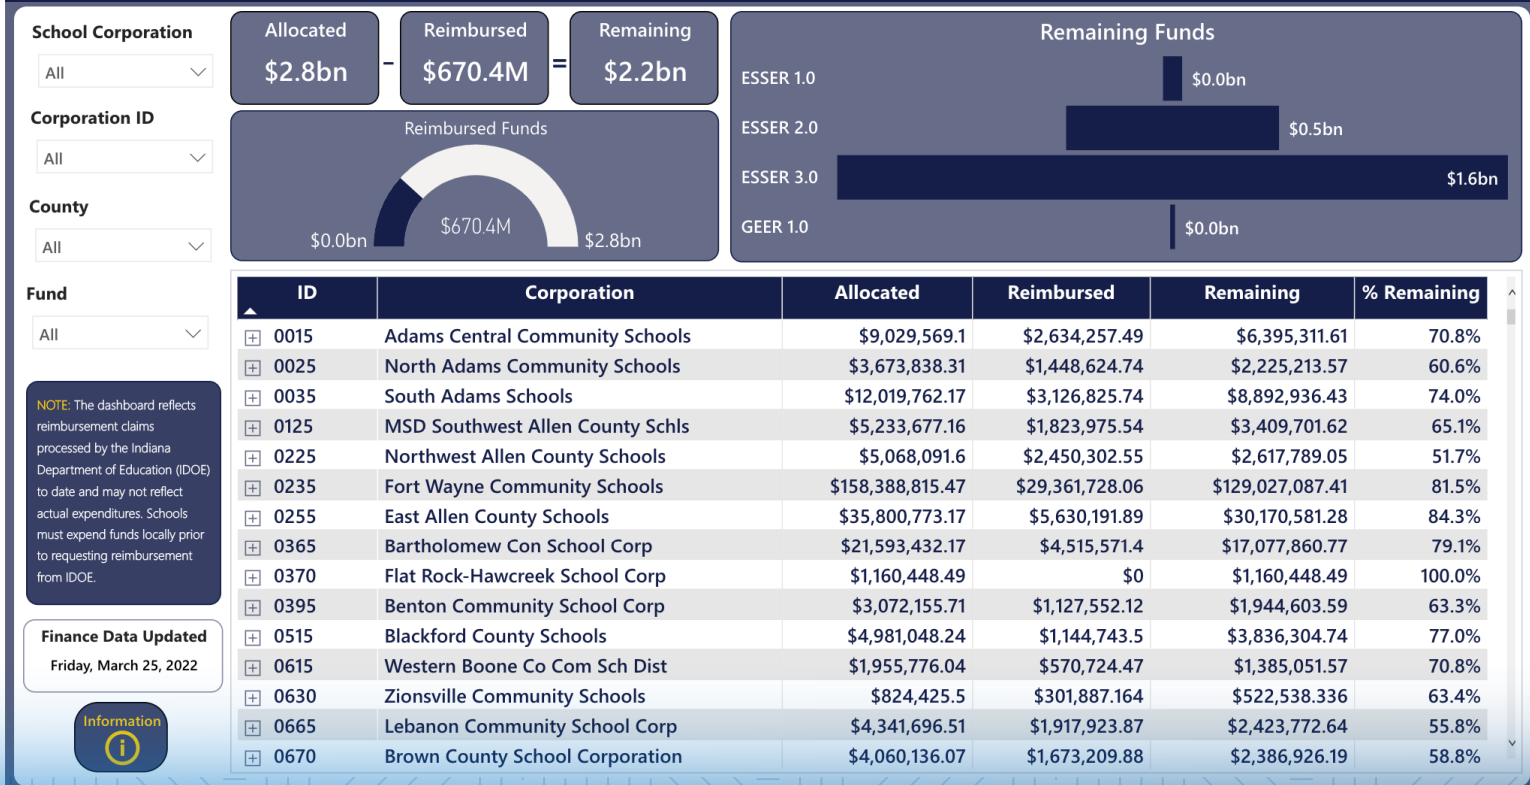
School Corporation
All

Corporation ID
All

County
All

Fund
All

NOTE: The dashboard reflects reimbursement claims processed by the Indiana Department of Education (IDOE) to date and may not reflect actual expenditures. Schools must expend funds locally prior to requesting reimbursement from IDOE.

Finance Data Updated
Friday, March 25, 2022

Information

Allocated
$2.8bn
-
Reimbursed
$670.4M
=
Remaining
$2.2bn

Reimbursed Funds
$0.0bn
$670.4M
$2.8bn

Remaining Funds
ESSER 1.0 $0.0bn
ESSER 2.0 $0.5bn
ESSER 3.0 $1.6bn
GEER 1.0 $0.0bn

| ID | Corporation | Allocated | Reimbursed | Remaining | % Remaining |
|---|---|---|---|---|---|
| 0015 | Adams Central Community Schools | $9,029,569.1 | $2,634,257.49 | $6,395,311.61 | 70.8% |
| 0025 | North Adams Community Schools | $3,673,838.31 | $1,448,624.74 | $2,225,213.57 | 60.6% |
| 0035 | South Adams Schools | $12,019,762.17 | $3,126,825.74 | $8,892,936.43 | 74.0% |
| 0125 | MSD Southwest Allen County Schls | $5,233,677.16 | $1,823,975.54 | $3,409,701.62 | 65.1% |
| 0225 | Northwest Allen County Schools | $5,068,091.6 | $2,450,302.55 | $2,617,789.05 | 51.7% |
| 0235 | Fort Wayne Community Schools | $158,388,815.47 | $29,361,728.06 | $129,027,087.41 | 81.5% |
| 0255 | East Allen County Schools | $35,800,773.17 | $5,630,191.89 | $30,170,581.28 | 84.3% |
| 0365 | Bartholomew Con School Corp | $21,593,432.17 | $4,515,571.4 | $17,077,860.77 | 79.1% |
| 0370 | Flat Rock-Hawcreek School Corp | $1,160,448.49 | $0 | $1,160,448.49 | 100.0% |
| 0395 | Benton Community School Corp | $3,072,155.71 | $1,127,552.12 | $1,944,603.59 | 63.3% |
| 0515 | Blackford County Schools | $4,981,048.24 | $1,144,743.5 | $3,836,304.74 | 77.0% |
| 0615 | Western Boone Co Com Sch Dist | $1,955,776.04 | $570,724.47 | $1,385,051.57 | 70.8% |
| 0630 | Zionsville Community Schools | $824,425.5 | $301,887.164 | $522,538.336 | 63.4% |
| 0665 | Lebanon Community School Corp | $4,341,696.51 | $1,917,923.87 | $2,423,772.64 | 55.8% |
| 0670 | Brown County School Corporation | $4,060,136.07 | $1,673,209.88 | $2,386,926.19 | 58.8% |